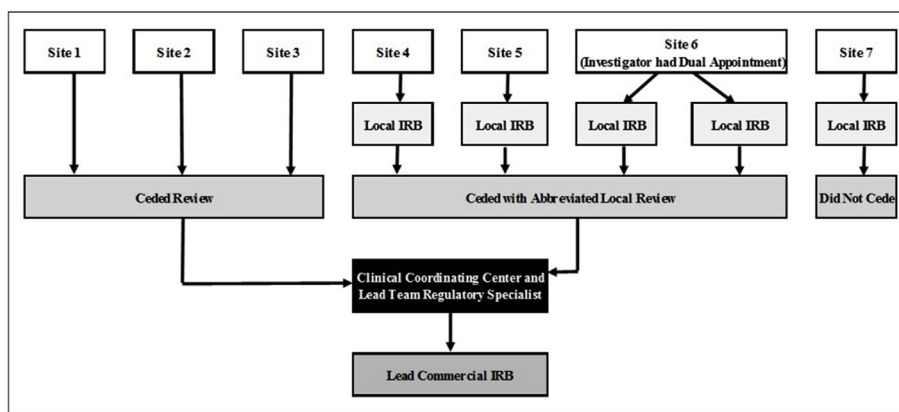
Site 1

Site 2

Site 3

Site 4

Site 5

Site 6
(Investigator had Dual Appointment)

Site 7

Local IRB

Local IRB

Local IRB

Local IRB

Local IRB

Ceded Review

Ceded with Abbreviated Local Review

Did Not Cede

Clinical Coordinating Center and Lead Team Regulatory Specialist

Lead Commercial IRB